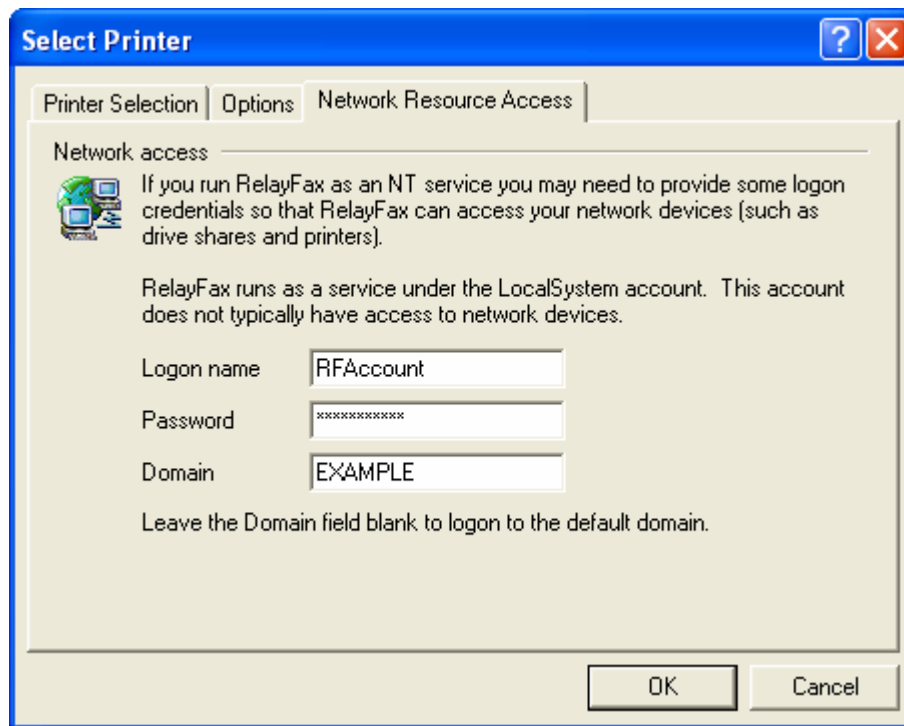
Select Printer

Printer Selection | Options | Network Resource Access

Network access

If you run RelayFax as an NT service you may need to provide some logon credentials so that RelayFax can access your network devices (such as drive shares and printers).

RelayFax runs as a service under the LocalSystem account. This account does not typically have access to network devices.

Logon name RFAccount

Password ***********

Domain EXAMPLE

Leave the Domain field blank to logon to the default domain.

OK Cancel